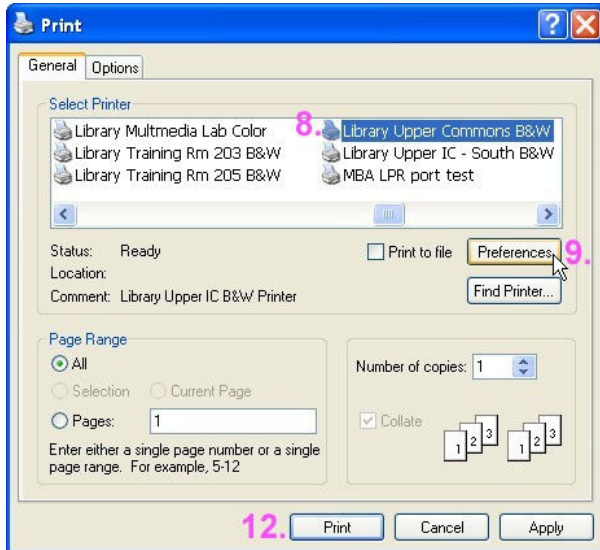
Print

?

General Options

Select Printer

Library Multmedia Lab Color
Library Training Rm 203 B&W
Library Training Rm 205 B&W

8. Library Upper Commons B&W
Library Upper IC - South B&W
MBA LPR port test

Status: Ready
Location:
Comment: Library Upper IC B&W Printer

Print to file

Preferences 9.

Find Printer...

Page Range

All

Selection Current Page

Pages: 1

Enter either a single page number or a single page range. For example, 5-12

Number of copies: 1

Collate

1 2 3 1 2 3

12. Print Cancel Apply